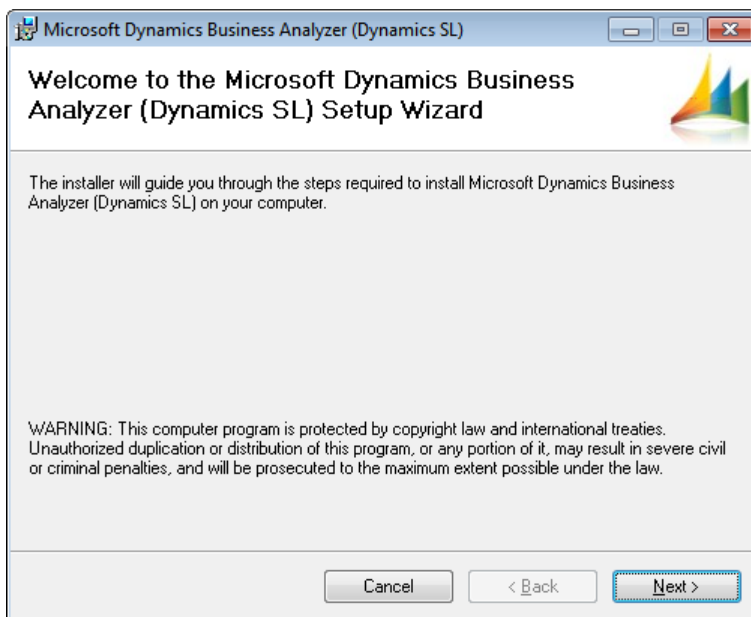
Microsoft Dynamics Business Analyzer (Dynamics SL)

Welcome to the Microsoft Dynamics Business Analyzer (Dynamics SL) Setup Wizard

The installer will guide you through the steps required to install Microsoft Dynamics Business Analyzer (Dynamics SL) on your computer.

WARNING: This computer program is protected by copyright law and international treaties. Unauthorized duplication or distribution of this program, or any portion of it, may result in severe civil or criminal penalties, and will be prosecuted to the maximum extent possible under the law.

Cancel

< Back

Next >